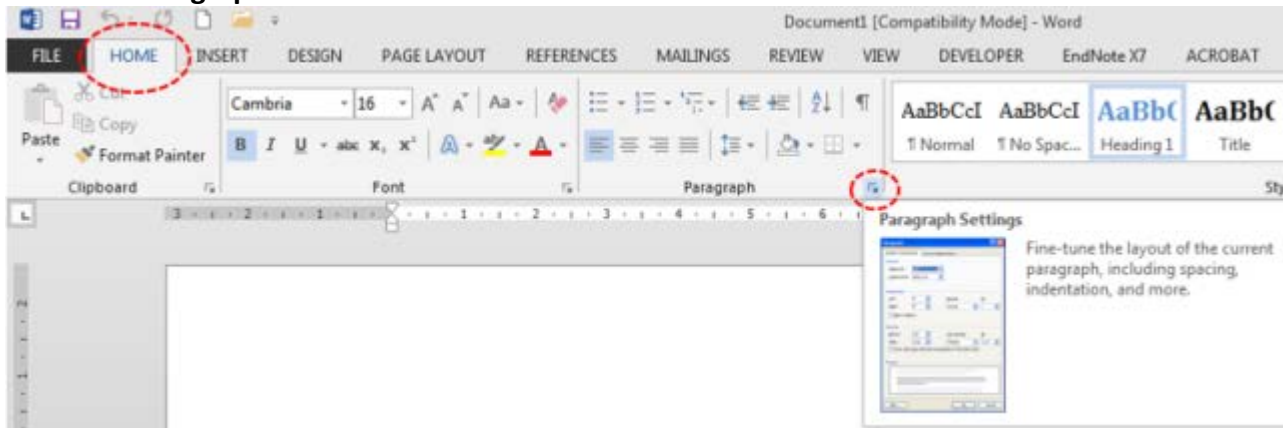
Document1 [Compatibility Mode] - Word

FILE HOME INSERT DESIGN PAGE LAYOUT REFERENCES MAILINGS REVIEW VIEW DEVELOPER EndNote X7 ACROBAT

Cut
Copy
Paste
Format Painter
Clipboard

Cambria 16
B I U abc $x_2$ $x^2$
Font

Paragraph

AaBbCcI ¶ Normal
AaBbCcI ¶ No Spac...
AaBb( Heading 1
AaBb( Title
Sty

Paragraph Settings

Fine-tune the layout of the current paragraph, including spacing, indentation, and more.